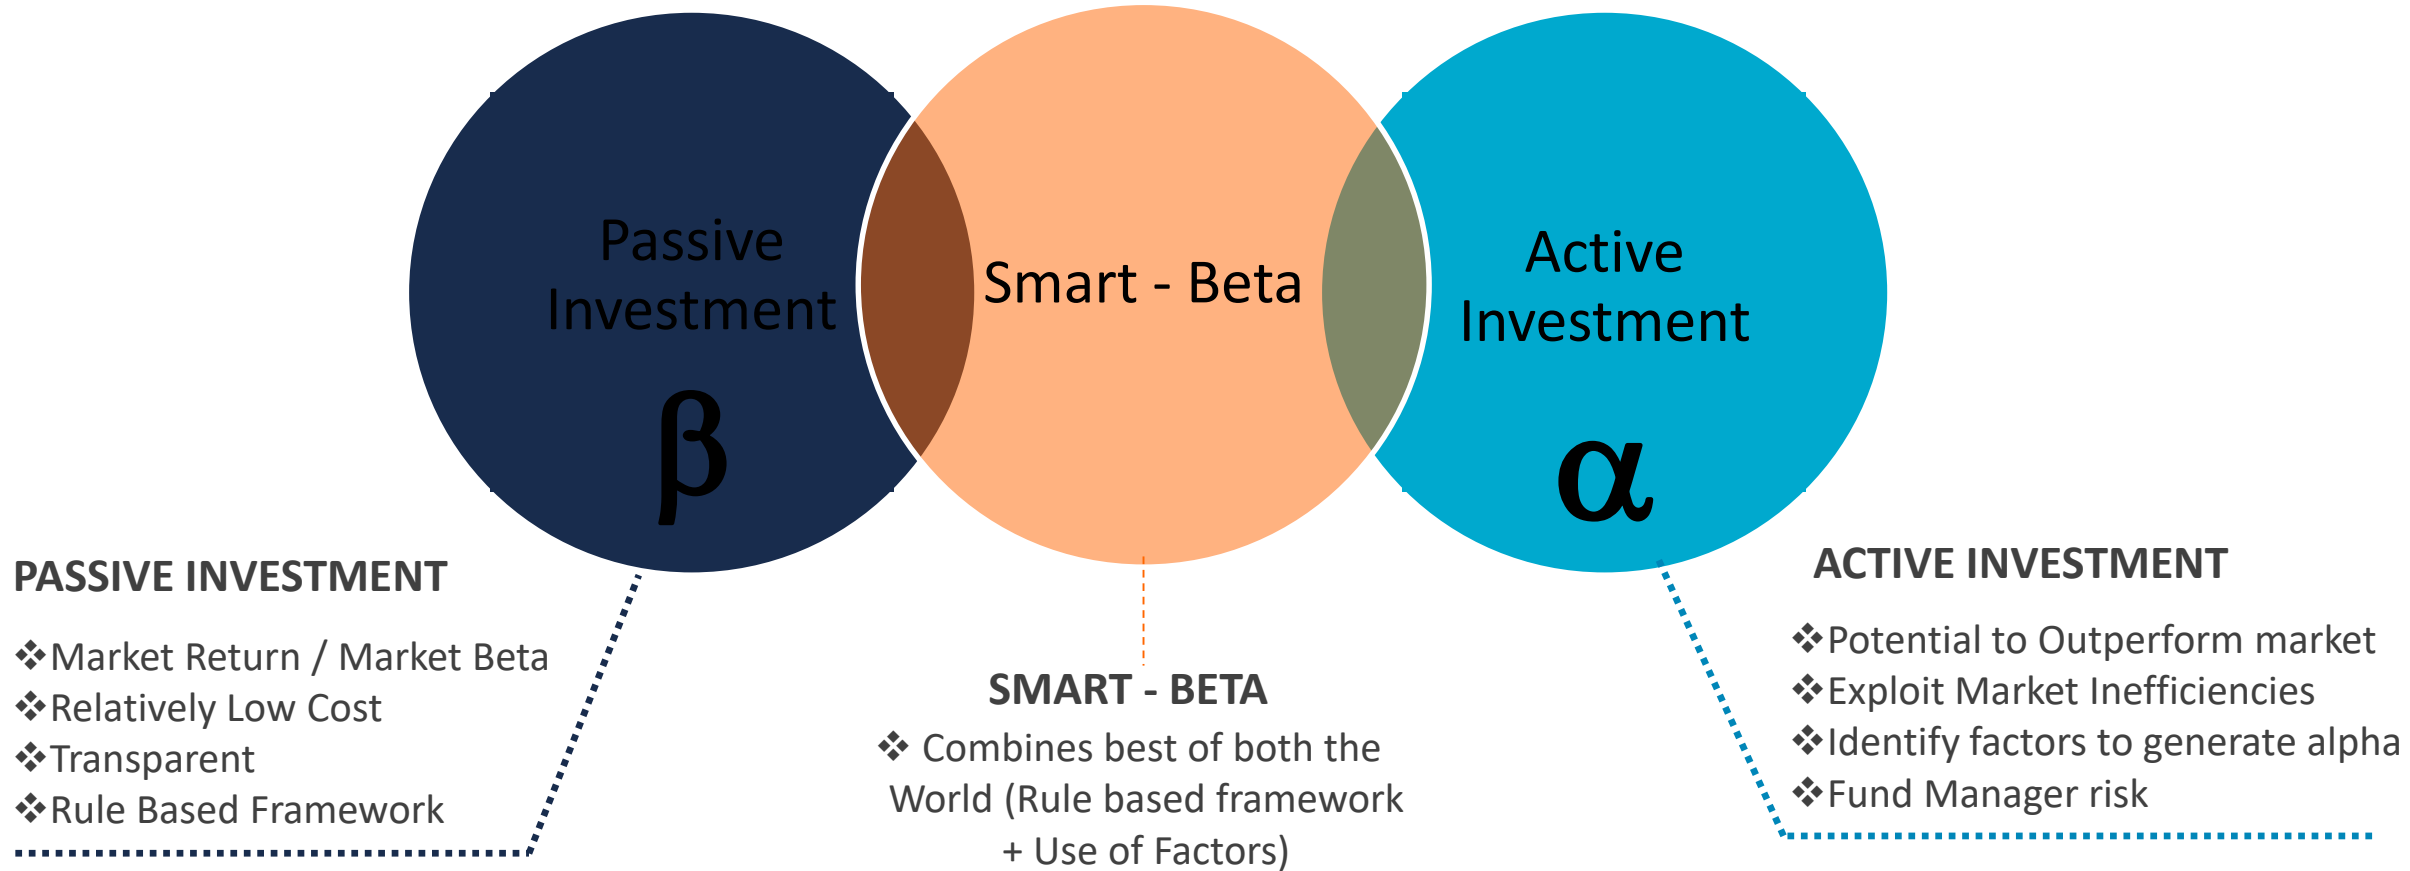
Passive Investment

$\beta$

Smart - Beta

Active Investment

$\alpha$

PASSIVE INVESTMENT

❖Market Return / Market Beta
❖Relatively Low Cost
❖Transparent
❖Rule Based Framework

SMART - BETA

❖ Combines best of both the World (Rule based framework + Use of Factors)

ACTIVE INVESTMENT

❖Potential to Outperform market
❖Exploit Market Inefficiencies
❖Identify factors to generate alpha
❖Fund Manager risk